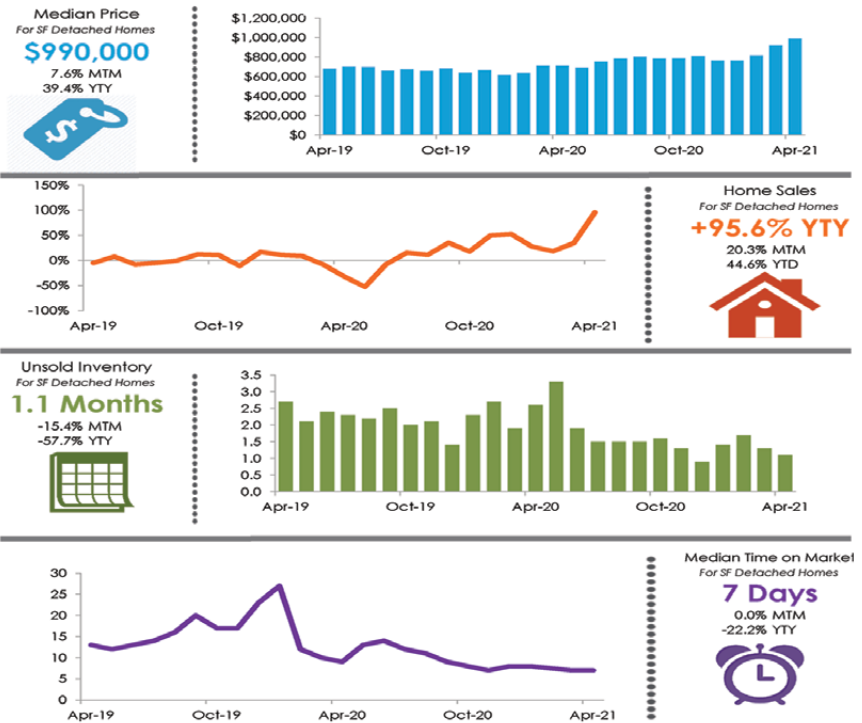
Median Price
For SF Detached Homes
$990,000
7.6% MTM
39.4% YTY

$1,200,000
$1,000,000
$800,000
$600,000
$400,000
$200,000
$0
Apr-19
Oct-19
Apr-20
Oct-20
Apr-21

150%
100%
50%
0%
-50%
-100%
Apr-19
Oct-19
Apr-20
Oct-20
Apr-21

Home Sales
For SF Detached Homes
+95.6% YTY
20.3% MTM
44.6% YTD

Unsold Inventory
For SF Detached Homes
1.1 Months
-15.4% MTM
-57.7% YTY

3.5
3.0
2.5
2.0
1.5
1.0
0.5
0.0
Apr-19
Oct-19
Apr-20
Oct-20
Apr-21

30
25
20
15
10
5
0
Apr-19
Oct-19
Apr-20
Oct-20
Apr-21

Median Time on Market
For SF Detached Homes
7 Days
0.0% MTM
-22.2% YTY